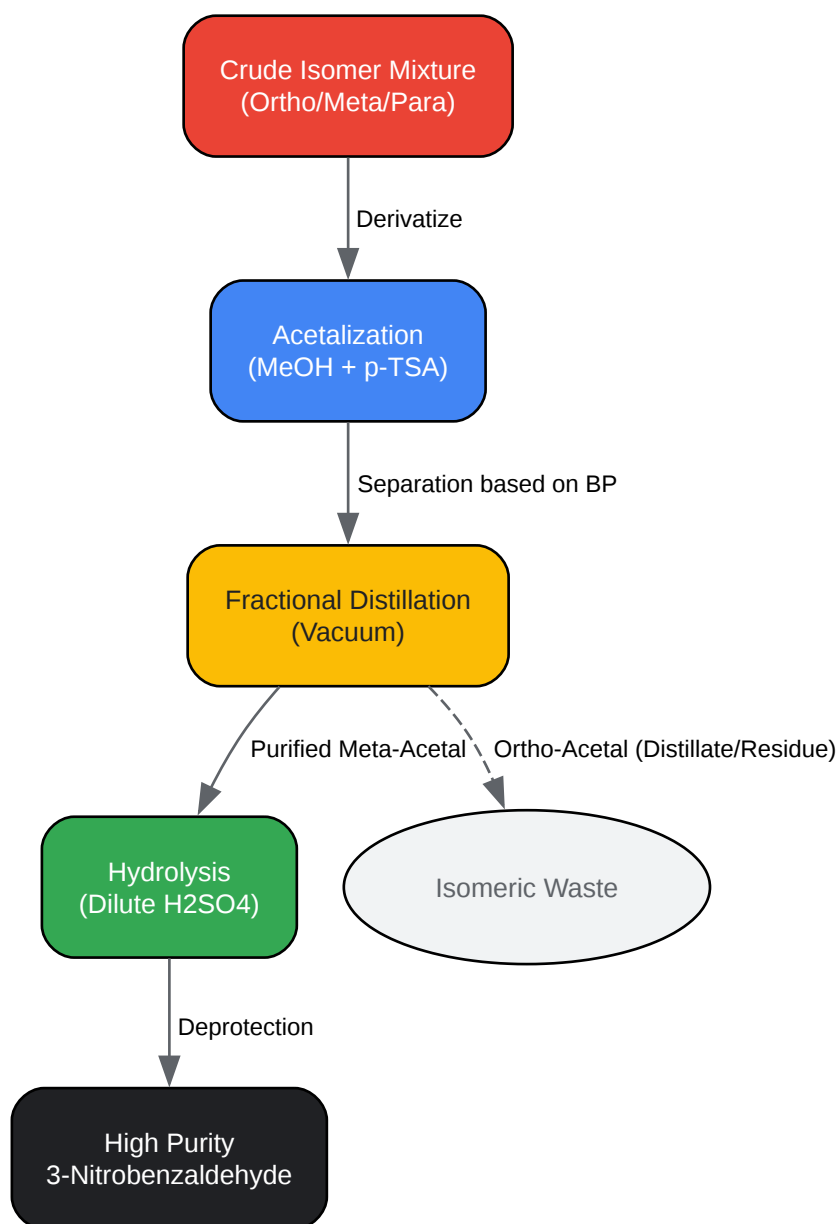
Crude Isomer Mixture
(Ortho/Meta/Para)

Derivatize

Acetalization
(MeOH + p-TSA)

Separation based on BP

Fractional Distillation
(Vacuum)

Purified Meta-Acetal

Ortho-Acetal (Distillate/Residue)

Hydrolysis
(Dilute H2SO4)

Isomeric Waste

Deprotection

High Purity
3-Nitrobenzaldehyde